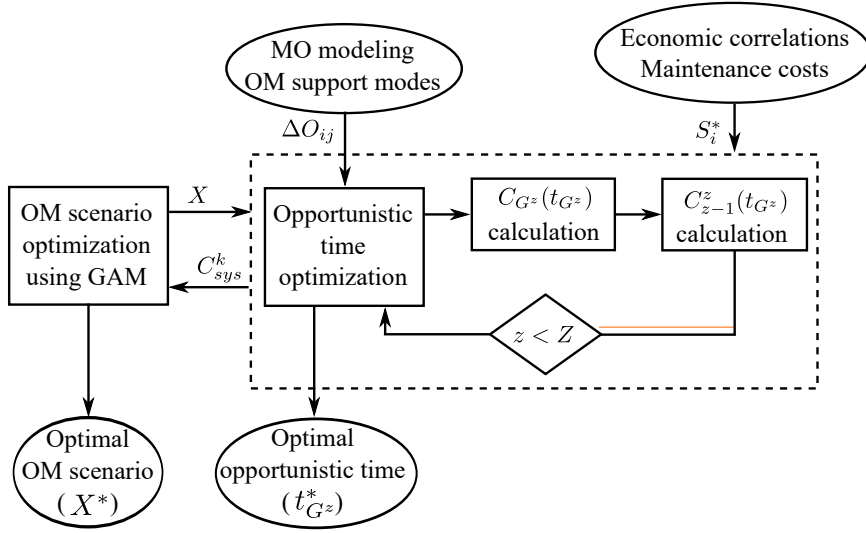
MO modeling
OM support modes

Economic correlations
Maintenance costs

$\Delta O_{ij}$

$S_i^*$

OM scenario optimization using GAM

$X$

$C_{sys}^k$

Opportunistic time optimization

$C_{G^z}(t_{G^z})$ calculation

$C_{z-1}^z(t_{G^z})$ calculation

$z < Z$

Optimal OM scenario $(X^*)$

Optimal opportunistic time $(t_{G^z}^*)$